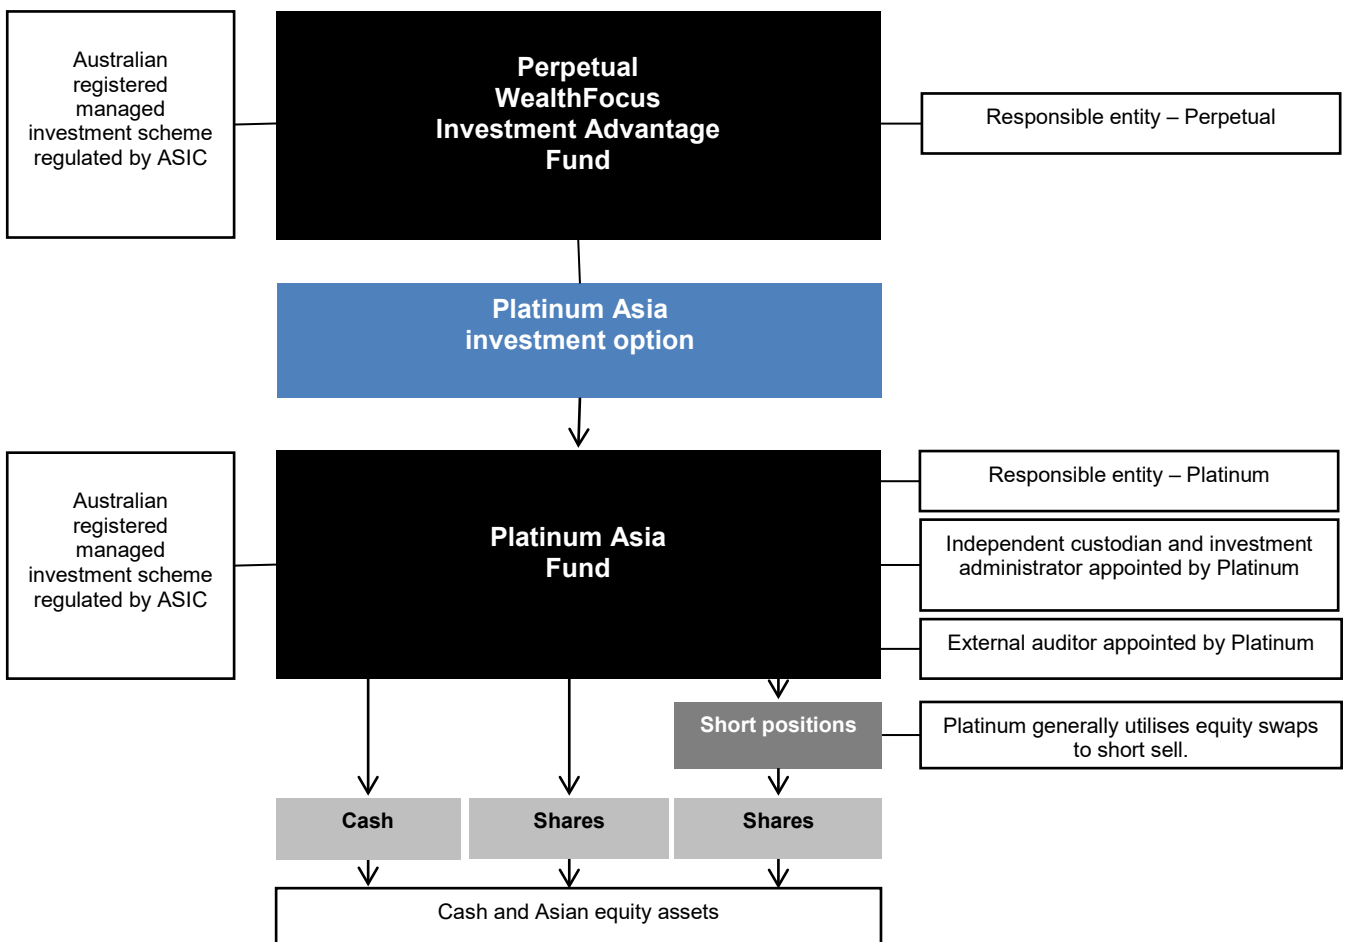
Australian registered managed investment scheme regulated by ASIC

Perpetual WealthFocus Investment Advantage Fund

Responsible entity – Perpetual

Platinum Asia investment option

Australian registered managed investment scheme regulated by ASIC

Platinum Asia Fund

Responsible entity – Platinum

Independent custodian and investment administrator appointed by Platinum

External auditor appointed by Platinum

Short positions

Platinum generally utilises equity swaps to short sell.

Cash

Shares

Shares

Cash and Asian equity assets